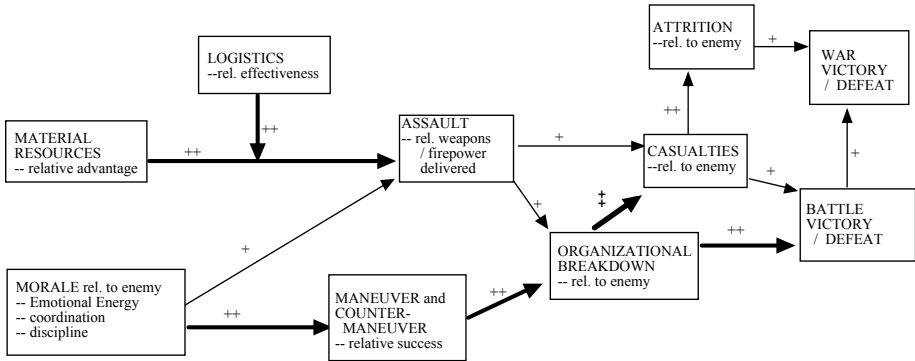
ATTRITION
--rel. to enemy

WAR
VICTORY
/ DEFEAT

LOGISTICS
--rel. effectiveness

++

MATERIAL
RESOURCES
-- relative advantage

++

ASSAULT
-- rel. weapons
/ firepower
delivered

+

++

+

CASUALTIES
--rel. to enemy

+

+

‡

+

BATTLE
VICTORY
/ DEFEAT

+

ORGANIZATIONAL
BREAKDOWN
-- rel. to enemy

++

MORALE rel. to enemy
-- Emotional Energy
-- coordination
-- discipline

++

MANEUVER and
COUNTER-
MANEUVER
-- relative success

++